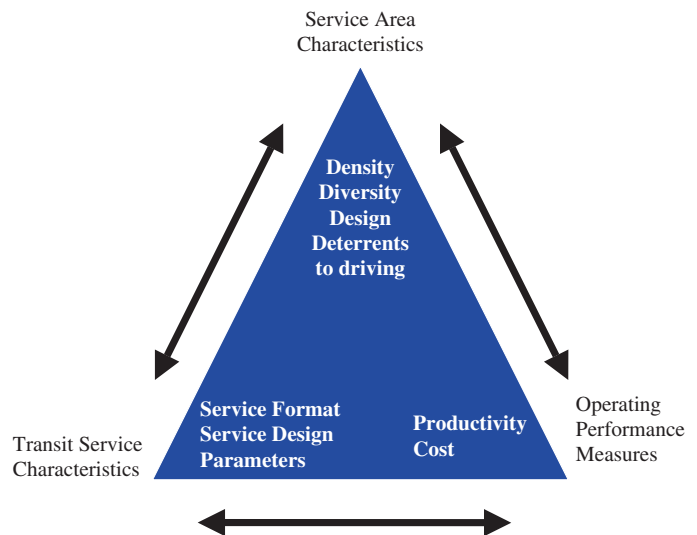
Service Area Characteristics

Density
Diversity
Design
Deterrents to driving

Service Format
Service Design Parameters

Productivity
Cost

Transit Service Characteristics

Operating Performance Measures